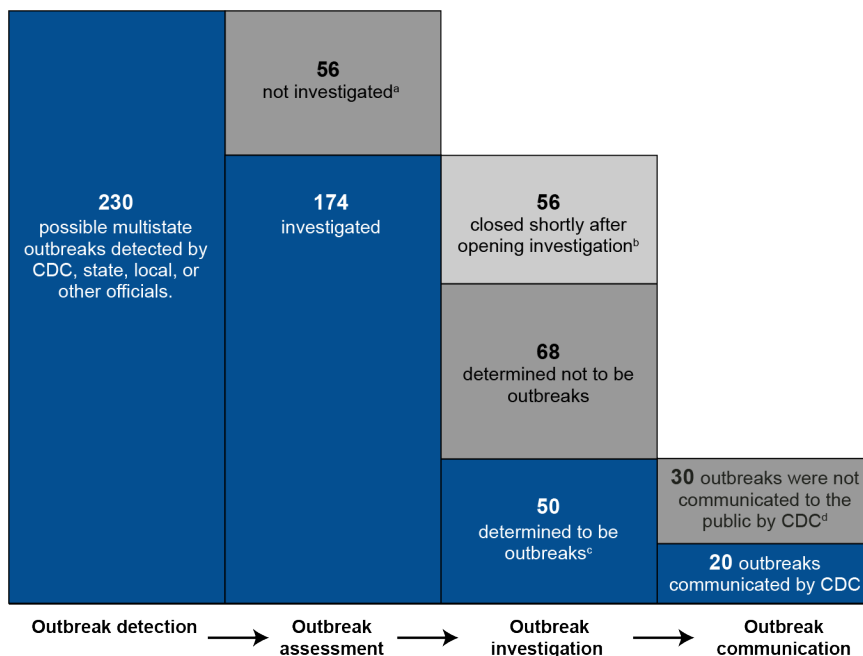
**230**
possible multistate outbreaks detected by CDC, state, local, or other officials.

**56**
not investigated$^{a}$

**174**
investigated

**56**
closed shortly after opening investigation$^{b}$

**68**
determined not to be outbreaks

**50**
determined to be outbreaks$^{c}$

**30** outbreaks were not communicated to the public by CDC$^{d}$

**20** outbreaks communicated by CDC

Outbreak detection → Outbreak assessment → Outbreak investigation → Outbreak communication